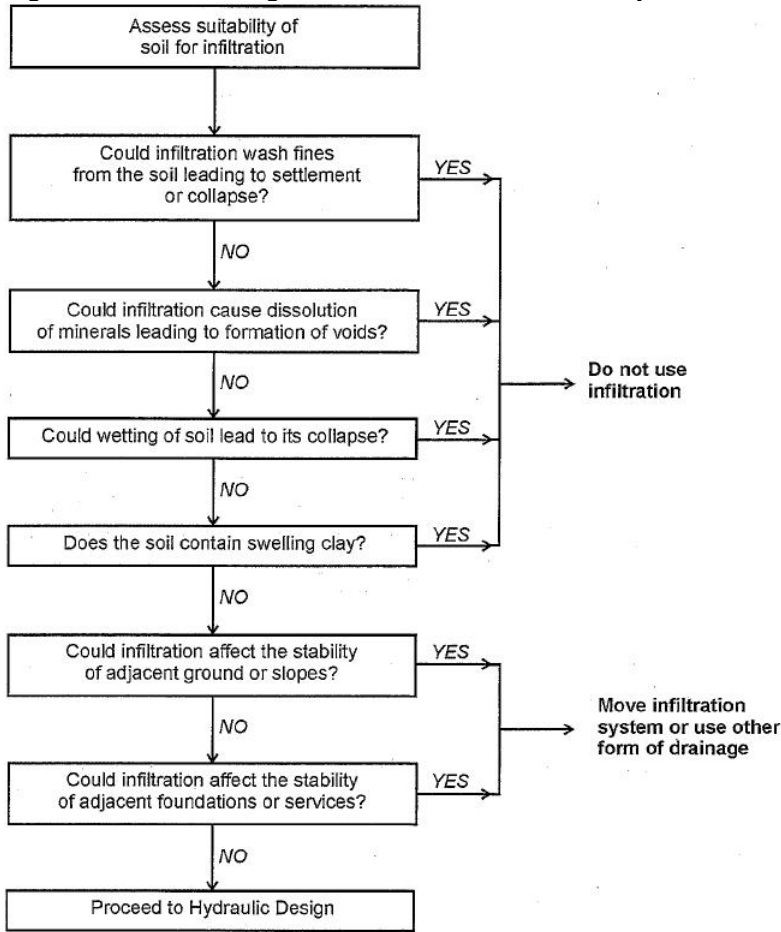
Assess suitability of soil for infiltration

Could infiltration wash fines from the soil leading to settlement or collapse?

YES

NO

Could infiltration cause dissolution of minerals leading to formation of voids?

YES

NO

Do not use infiltration

Could wetting of soil lead to its collapse?

YES

NO

Does the soil contain swelling clay?

YES

NO

Could infiltration affect the stability of adjacent ground or slopes?

YES

NO

Move infiltration system or use other form of drainage

Could infiltration affect the stability of adjacent foundations or services?

YES

NO

Proceed to Hydraulic Design